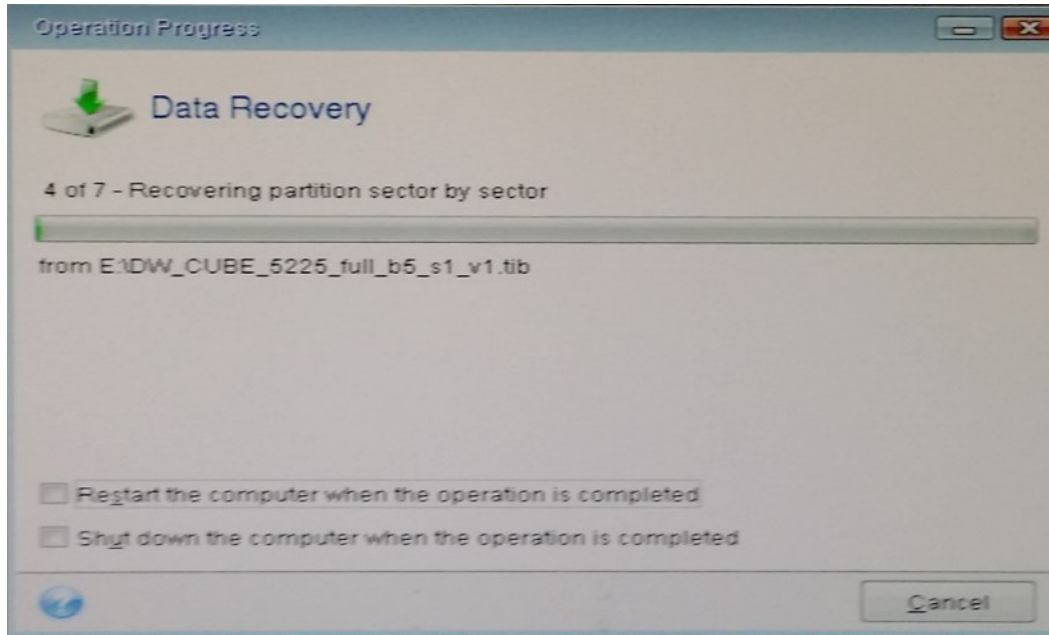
Operation Progress

Data Recovery

4 of 7 - Recovering partition sector by sector

from E:\DW_CUBE_5225_full_b5_s1_v1.tib

Restart the computer when the operation is completed

Shut down the computer when the operation is completed

Cancel